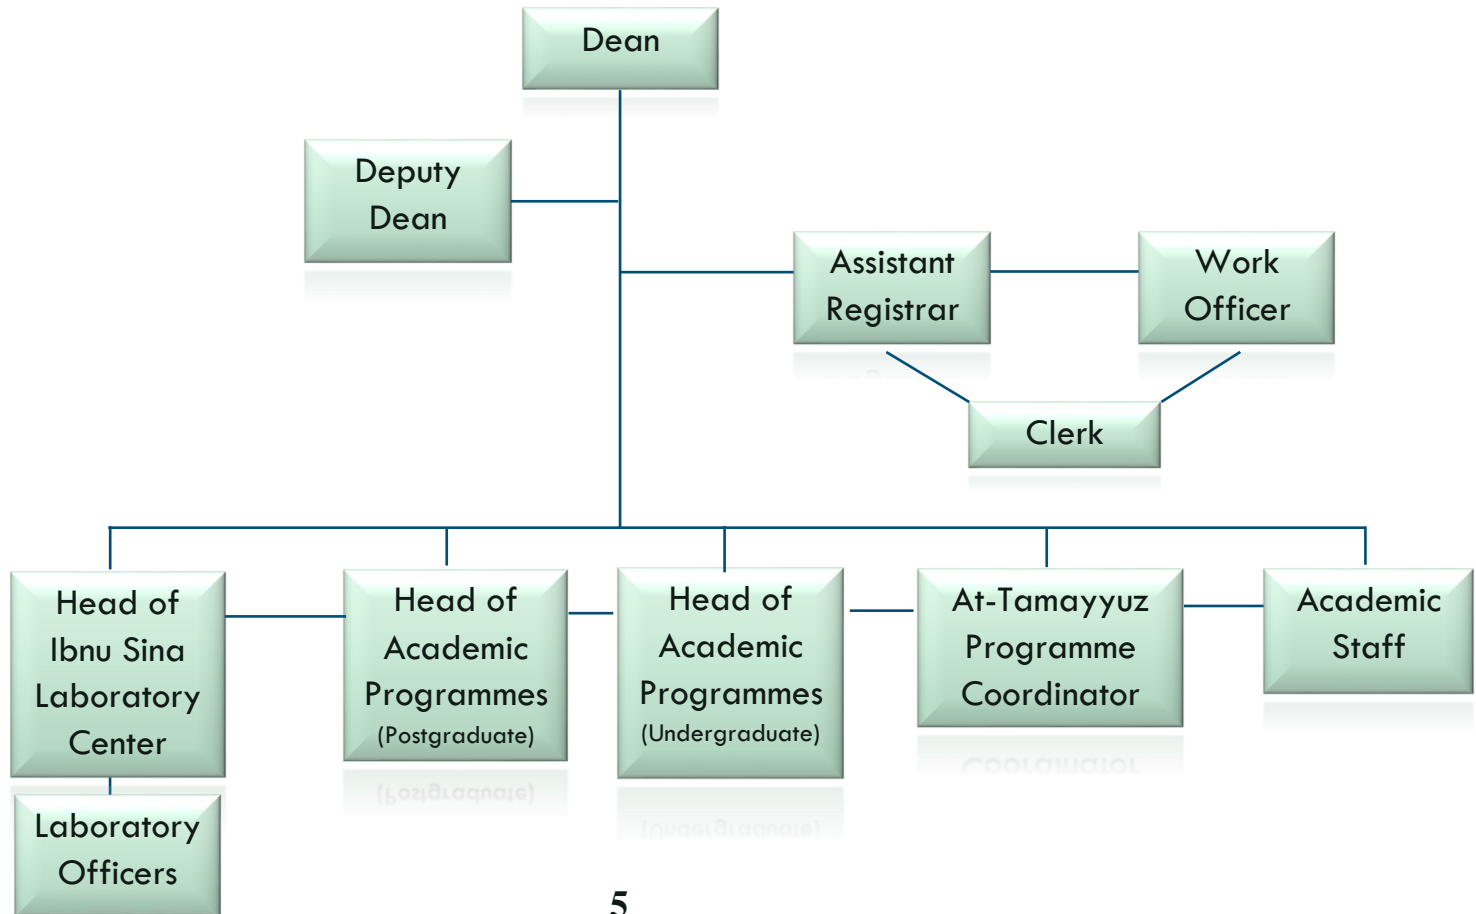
Dean

Deputy Dean

Assistant Registrar

Work Officer

Clerk

Head of Ibnu Sina Laboratory Center

Laboratory Officers

Head of Academic Programmes (Postgraduate)

Head of Academic Programmes (Undergraduate)

At-Tamayyuz Programme Coordinator

Academic Staff

5